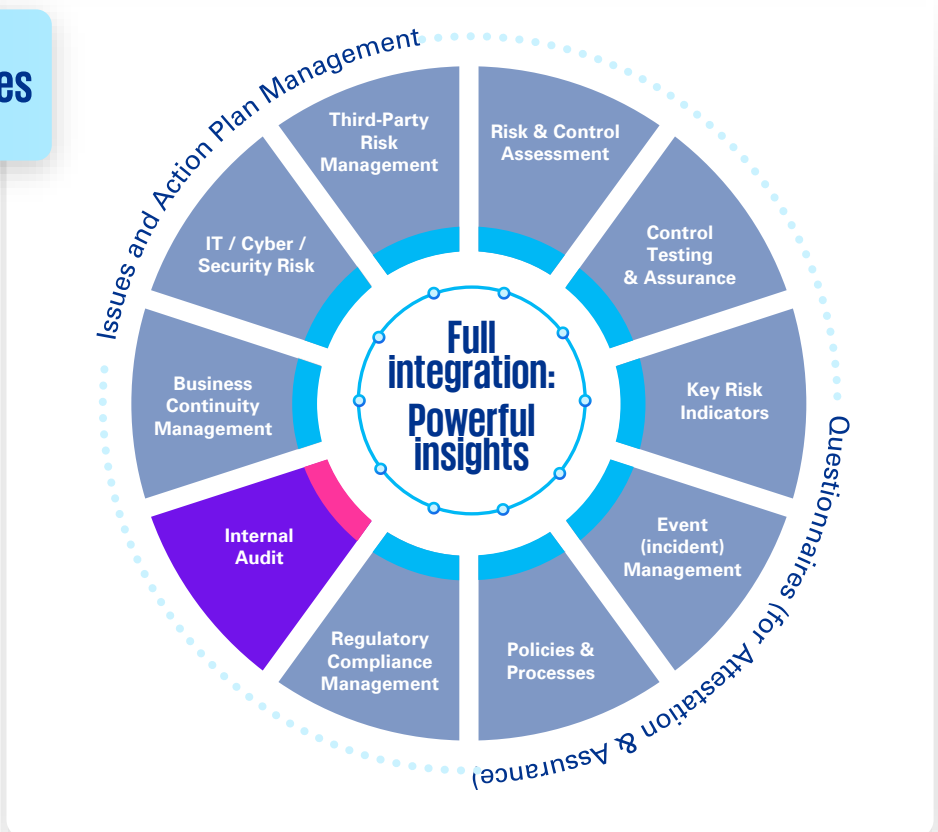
es

Issues and Action Plan Management

Third-Party Risk Management

Risk & Control Assessment

Control Testing & Assurance

Key Risk Indicators

Event (incident) Management

Policies & Processes

Regulatory Compliance Management

Internal Audit

Business Continuity Management

IT / Cyber / Security Risk

Full integration: Powerful insights

Questionnaires (for Attestation & Assurance)